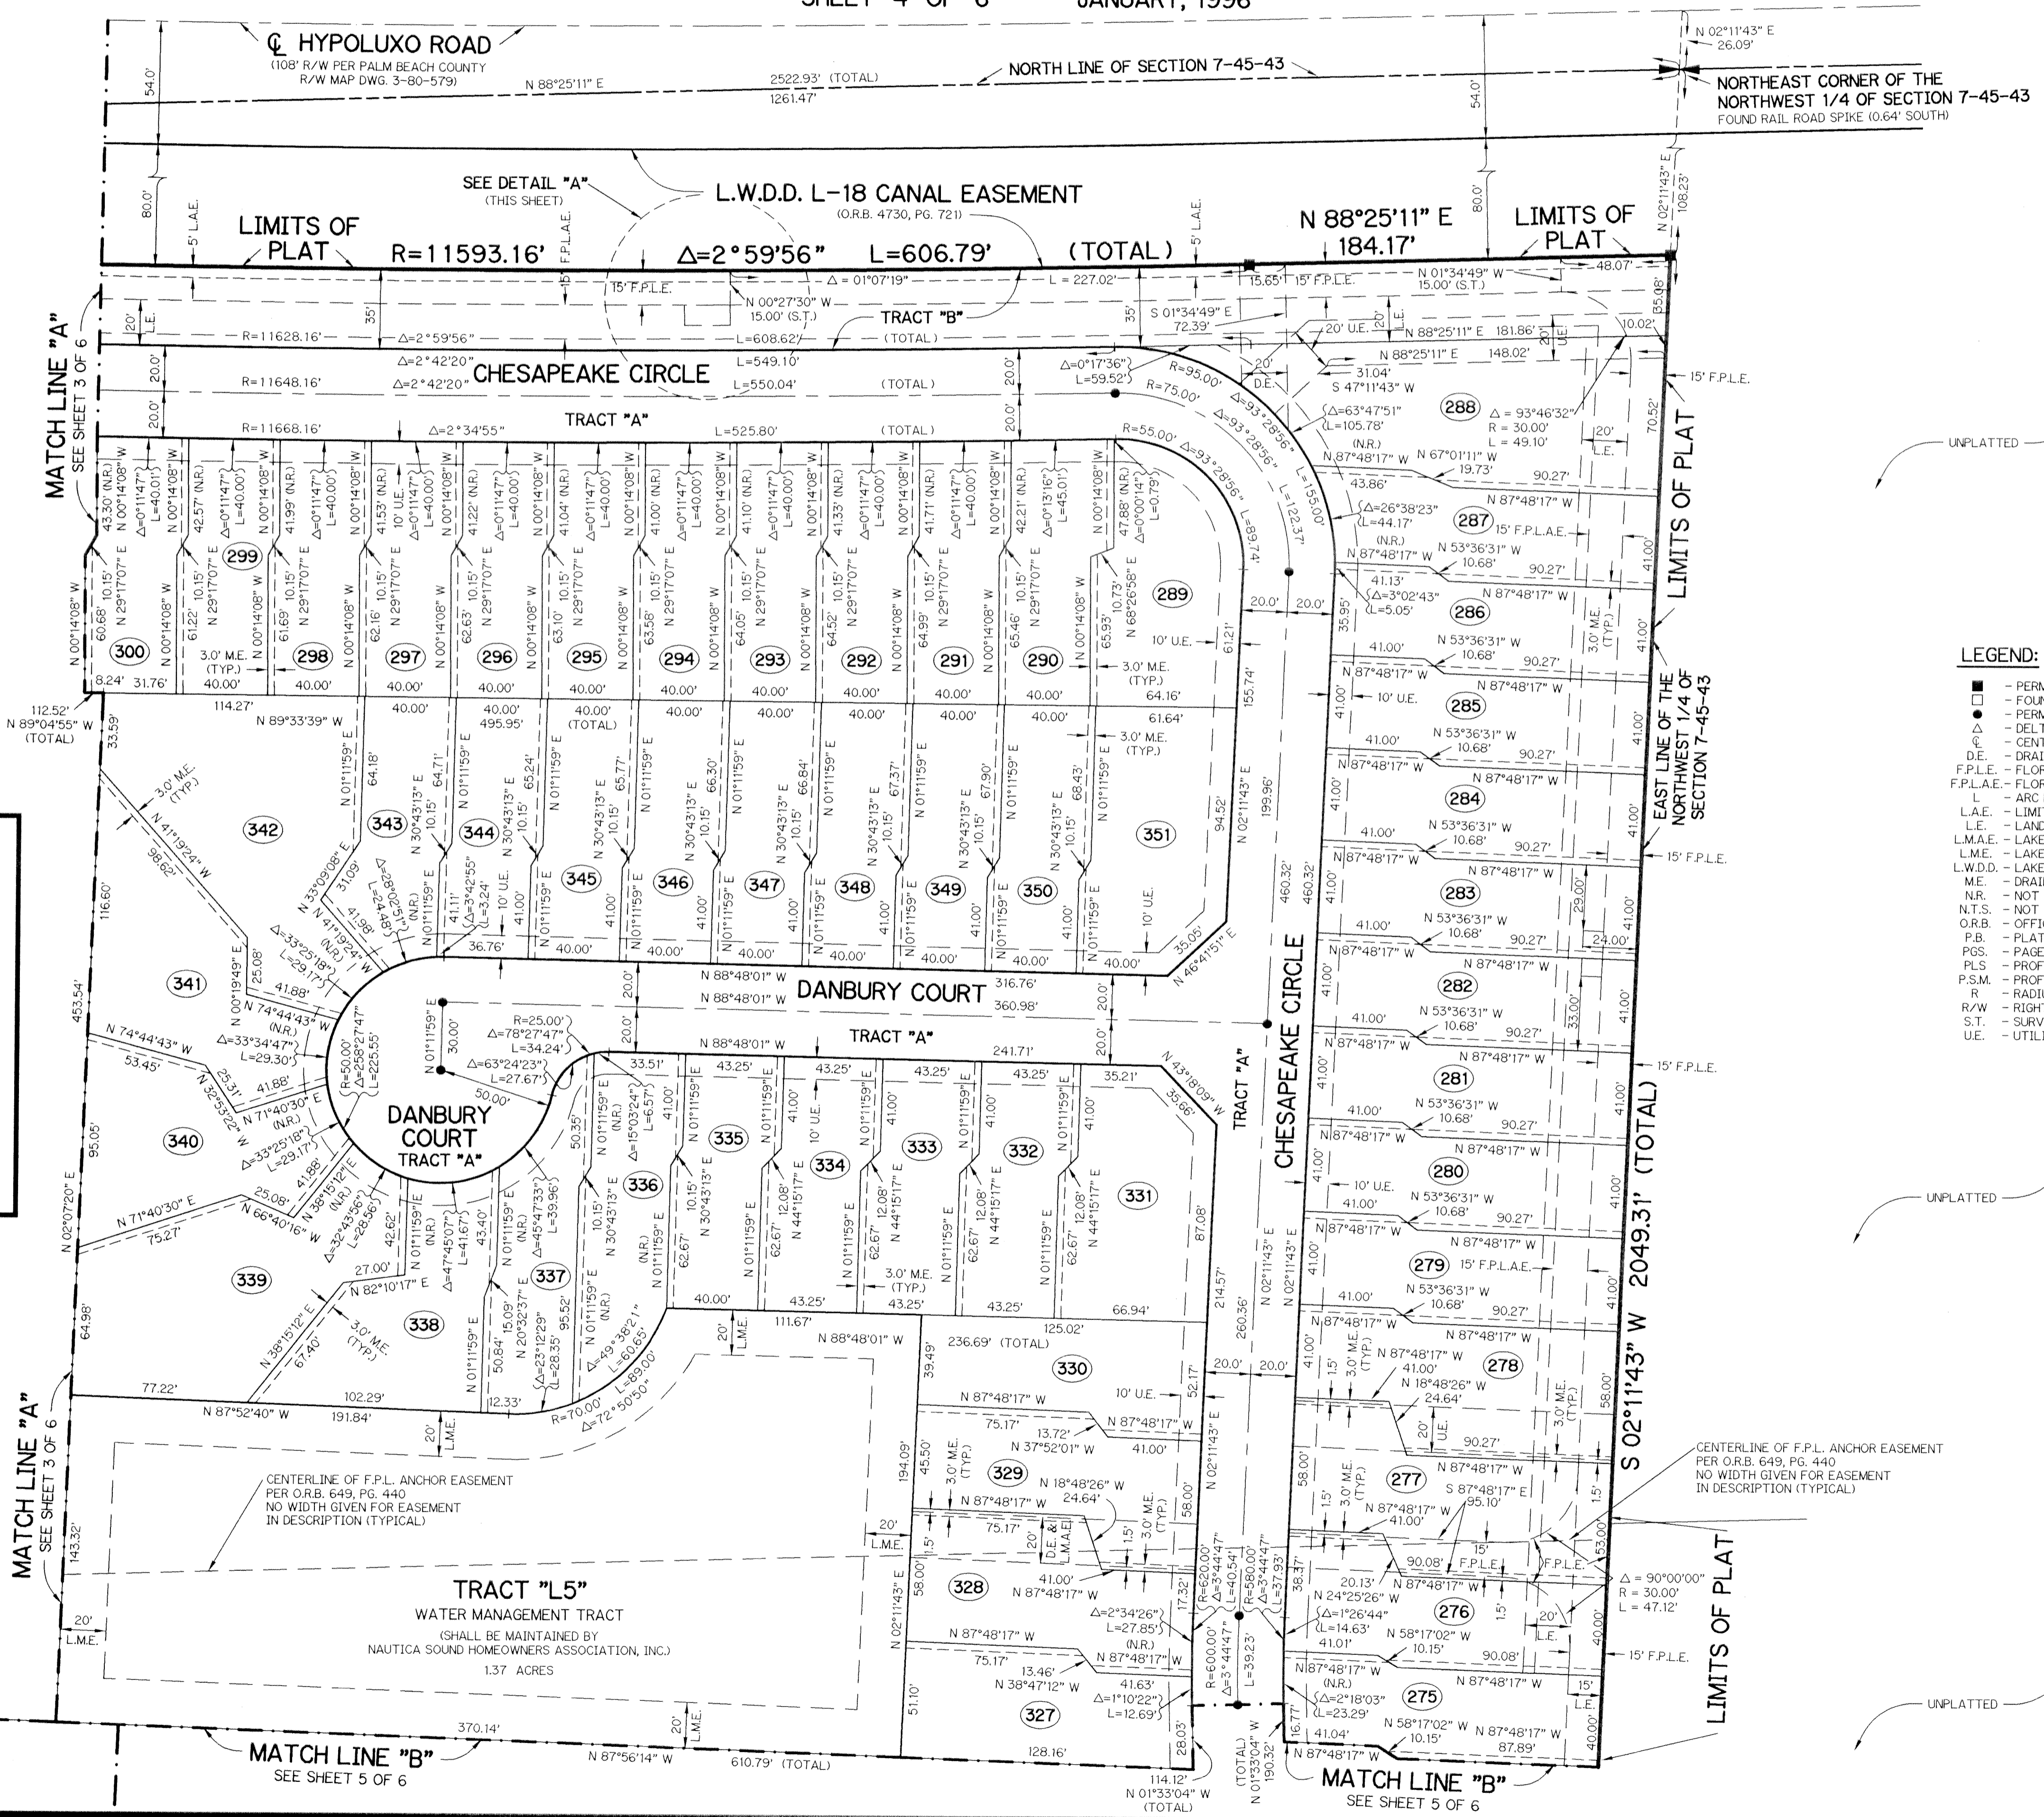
SHEET 4 OF 6 JANUARY, 1996

℄ HYPOLUXO ROAD
(108' R/W PER PALM BEACH COUNTY R/W MAP DWG. 3-80-579)
N 88°25'11" E 2522.93' (TOTAL) 1261.47'
NORTH LINE OF SECTION 7-45-43
N 02°11'43" E 26.09'
NORTHEAST CORNER OF THE NORTHWEST 1/4 OF SECTION 7-45-43
FOUND RAIL ROAD SPIKE (0.64' SOUTH)
54.0' 54.0' 80.0' 80.0'
SEE DETAIL "A" (THIS SHEET)
L.W.D.D. L-18 CANAL EASEMENT
(O.R.B. 4730, PG. 721)
LIMITS OF PLAT
R=11593.16' Δ=2°59'56" L=606.79' (TOTAL)
N 88°25'11" E 184.17'
LIMITS OF PLAT
N 02°11'43" E 108.23'
5' L.A.E. F.P.L.A.E. 5' L.A.E.
15' F.P.L.E. Δ = 01°07'19" L = 227.02'
N 00°27'30" W 15.00' (S.T.)
TRACT "B"
L=608.62' (TOTAL)
R=11628.16' Δ=2°59'56"
15.65' 15' F.P.L.E. N 01°34'49" W 15.00' (S.T.) 48.07'
S 01°34'49" E 72.39'
20' U.E. N 88°25'11" E 181.86'
10.02' 35.08'
N 88°25'11" E 148.02'
31.04'
S 47°11'43" W
MATCH LINE "A" SEE SHEET 3 OF 6
R=11648.16' Δ=2°42'20" Δ=2°42'20" CHESAPEAKE CIRCLE L=549.10' L=550.04' (TOTAL)
Δ=0°17'36" L=59.52'
R=95.00' R=75.00'
20' D.E.
Δ=93°28'56" Δ=93°28'56" Δ=93°28'56"
Δ=63°47'51" L=105.78' (N.R.)
288
Δ = 93°46'32" R = 30.00' L = 49.10'
15' F.P.L.E.
70.52'
TRACT "A"
R=11668.16' Δ=2°34'55" L=525.80' (TOTAL)
R=55.00'
L=155.00' L=122.37' L=89.74'
N 87°48'17" W N 67°01'11" W 19.73' 90.27'
43.86' N 87°48'17" W
Δ=26°38'23" L=44.17'
287 15' F.P.L.A.E.
(N.R.) N 87°48'17" W N 53°36'31" W 10.68' 90.27'
41.13' Δ=3°02'43" L=5.05' N 87°48'17" W
286
UNPLATTED
LIMITS OF PLAT
43.30' (N.R.) N 00°14'08" W Δ=0°11'47" L=40.01'
N 00°14'08" W
42.57' (N.R.) Δ=0°11'47" L=40.00'
299 300 298 297 296 295 294 293 292 291 290 289
41.99' (N.R.) 41.53' (N.R.) 41.22' (N.R.) 41.04' (N.R.) 41.00' (N.R.) 41.10' (N.R.) 41.33' (N.R.) 41.71' (N.R.) 42.21' (N.R.) 47.88' (N.R.)
Δ=0°13'16" L=45.01' Δ=0°00'14" L=0.79'
10' U.E.
N 29°17'07" E 10.15'
60.68' 61.22' 61.69' 62.16' 62.63' 63.10' 63.58' 64.05' 64.52' 64.99' 65.46' 65.93'
10.73' N 68°26'58" E
10' U.E. 61.21'
3.0' M.E. (TYP.)
8.24' 31.76' 40.00' 40.00' 40.00' 40.00' 40.00' 40.00' 40.00' 40.00' 40.00' 64.16'
20.0' 20.0' 35.95'
41.00' N 53°36'31" W 10.68' 90.27'
N 87°48'17" W N 87°48'17" W
10' U.E.
285
41.00' N 53°36'31" W 10.68' 90.27'
N 87°48'17" W N 87°48'17" W
284
41.00' N 53°36'31" W 10.68' 90.27'
N 87°48'17" W N 87°48'17" W
283
41.00' N 53°36'31" W 10.68' 90.27'
N 87°48'17" W N 87°48'17" W
282
41.00' N 53°36'31" W 10.68' 90.27'
N 87°48'17" W N 87°48'17" W
281
41.00' N 53°36'31" W 10.68' 90.27'
N 87°48'17" W N 87°48'17" W
280
10' U.E. 41.00' N 53°36'31" W 10.68' 90.27'
N 87°48'17" W N 87°48'17" W
279 15' F.P.L.A.E.
41.00' N 53°36'31" W 10.68' 90.27'
N 87°48'17" W N 87°48'17" W
278
N 87°48'17" W 41.00' N 18°48'26" W 24.64'
20' U.E. 90.27'
3.0' M.E. (TYP.)
N 87°48'17" W
277
S 87°48'17" E 95.10'
N 87°48'17" W 41.00'
90.08' 15' F.P.L.E. F.P.L.E.
20.13' N 87°48'17" W
N 24°25'26" W
Δ=1°26'44" L=14.63'
41.01' N 58°17'02" W 10.15'
276
20' L.E. 90.08'
N 87°48'17" W (N.R.)
Δ=2°18'03" L=23.29'
275
41.04' N 58°17'02" W 10.15' N 87°48'17" W 87.89'
N 87°48'17" W N 87°48'17" W
16.77'
MATCH LINE "B" SEE SHEET 5 OF 6
Δ = 90°00'00" R = 30.00' L = 47.12'
15' F.P.L.E. 15' F.P.L.E. 15' F.P.L.E. 15' F.P.L.E.
20' L.E. 20' L.E. 15' L.E.
41.00' 41.00' 41.00' 41.00' 41.00' 40.00'
29.00' 24.00' 33.00' 58.00' 53.00'
3.0' M.E. (TYP.)
EAST LINE OF THE NORTHWEST 1/4 OF SECTION 7-45-43
S 02°11'43" W 2049.31' (TOTAL)
LIMITS OF PLAT
UNPLATTED
UNPLATTED
CENTERLINE OF F.P.L. ANCHOR EASEMENT PER O.R.B. 649, PG. 440 NO WIDTH GIVEN FOR EASEMENT IN DESCRIPTION (TYPICAL)
LEGEND:
■ - PERM
□ - FOUN
● - PERM
Δ - DELT
℄ - CENT
D.E. - DRAI
F.P.L.E. - FLOR
F.P.L.A.E. - FLOR
L - ARC
L.A.E. - LIMIT
L.E. - LAND
L.M.A.E. - LAKE
L.M.E. - LAKE
L.W.D.D. - LAKE
M.E. - DRAI
N.R. - NOT
N.T.S. - NOT
O.R.B. - OFFI
P.B. - PLAT
PGS. - PAGE
PLS - PROF
P.S.M. - PROF
R - RADI
R/W - RIGH
S.T. - SURV
U.E. - UTILI
112.52' N 89°04'55" W (TOTAL)
114.27' N 89°33'39" W 40.00' 40.00' 495.95' 40.00' (TOTAL) 40.00' 40.00' 40.00' 40.00' 40.00' 61.64'
33.59'
3.0' M.E. (TYP.)
N 41°19'24" W 98.62'
342 343 344 345 346 347 348 349 350 351
N 01°11'59" E 64.18' 64.71' 65.24' 65.77' 66.30' 66.84' 67.37' 67.90' 68.43'
N 30°43'13" E 10.15'
3.0' M.E. (TYP.)
94.52' N 02°11'43" E 155.74'
199.96' 460.32' 460.32'
116.60'
N 33°09'08" E 31.09'
Δ=28°02'51" L=24.48'
N 41°19'24" W (N.R.) 41.98'
41.11' 10' U.E. Δ=3°42'55" L=3.24'
41.00' 41.00' 41.00' 41.00' 41.00' 41.00' 41.00'
36.76' 40.00' 40.00' 40.00' 40.00' 40.00' 40.00' 40.00'
10' U.E.
35.05' N 46°41'51" E
Δ=33°25'18" L=29.17' 25.08'
N 00°19'49" E
341
41.88' N 74°44'43" W (N.R.)
453.54'
N 88°48'01" W 316.76'
N 88°48'01" W DANBURY COURT 360.98'
20.0' 20.0' 20.0' 20.0'
CHESAPEAKE CIRCLE
N 74°44'43" W 53.45'
Δ=33°34'47" L=29.30'
N 01°11'59" E 30.00'
R=25.00' Δ=78°27'47" L=34.24'
Δ=63°24'23" L=27.67'
TRACT "A"
N 88°48'01" W 241.71'
R=50.00' Δ=258°27'47" L=225.55'
33.51' 43.25' 43.25' 43.25' 43.25' 35.21'
N 43°18'09" W 35.66'
TRACT "A"
N 32°53'22" W 25.31'
41.88' N 71°40'30" E (N.R.)
340
DANBURY COURT TRACT "A"
50.00'
50.35' N 01°11'59" E (N.R.) Δ=15°03'24" L=6.57'
41.00'
335 334 333 332 331
10' U.E.
Δ=33°25'18" L=29.17'
41.88'
N 38°15'12" E (N.R.)
25.08'
N 66°40'16" W
Δ=32°43'56" L=28.56'
42.62'
N 01°11'59" E (N.R.)
Δ=47°45'07" L=41.67'
43.40'
Δ=45°47'33" L=39.96'
336
10.15' N 30°43'13" E
10.15' N 30°43'13" E
12.08' N 44°15'17" E
62.67' 62.67' 62.67' 62.67' 62.67'
87.08'
95.05'
N 71°40'30" E 75.27'
N 02°07'20" E
339
27.00' N 82°10'17" E
338
3.0' M.E. (TYP.)
N 38°15'12" E 67.40'
50.84' N 20°32'37" E 15.09'
337
Δ=23°12'29" L=28.35' 95.52'
N 01°11'59" E (N.R.)
Δ=49°38'21" L=60.65'
R=70.00' Δ=72°50'50" L=89.00'
40.00' 43.25' 43.25' 43.25' 66.94'
3.0' M.E. (TYP.)
111.67' N 88°48'01" W 125.02'
236.69' (TOTAL)
214.57' 260.36'
N 02°11'43" E
39.49'
330
10' U.E.
52.17'
20.0' 20.0'
64.98'
77.22' 102.29'
N 87°52'40" W 191.84'
12.33'
20' L.M.E. 20' L.M.E.
N 87°48'17" W
75.17' 13.72' N 37°52'01" W 41.00'
N 87°48'17" W
194.09' 45.50' 3.0' M.E. (TYP.)
329
N 18°48'26" W 24.64'
N 87°48'17" W
75.17'
20' D.E. & L.M.A.E.
3.0' M.E. (TYP.)
58.00' 58.00'
CENTERLINE OF F.P.L. ANCHOR EASEMENT PER O.R.B. 649, PG. 440 NO WIDTH GIVEN FOR EASEMENT IN DESCRIPTION (TYPICAL)
143.32'
MATCH LINE "A" SEE SHEET 3 OF 6
20' L.M.E.
TRACT "L5"
WATER MANAGEMENT TRACT
(SHALL BE MAINTAINED BY NAUTICA SOUND HOMEOWNERS ASSOCIATION, INC.)
1.37 ACRES
58.00'
328
41.00' N 87°48'17" W
Δ=2°34'26" L=27.85'
(N.R.) N 87°48'17" W
17.32'
R=620.00' Δ=3°44'47" L=40.54'
R=580.00' Δ=3°44'47" L=37.93'
38.37'
N 87°48'17" W
75.17' 13.46' N 38°47'12" W
41.63'
Δ=1°10'22" L=12.69'
327
R=600.00' Δ=3°44'47" L=39.23'
51.10'
370.14'
MATCH LINE "B" SEE SHEET 5 OF 6
N 87°56'14" W 610.79' (TOTAL)
128.16'
28.03'
114.12' N 01°33'04" W (TOTAL)
(TOTAL) 190.32' N 01°33'04" W
N 02°11'43" E